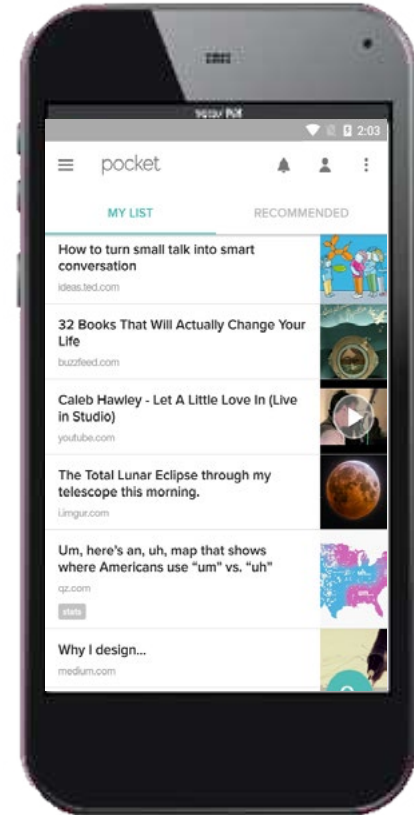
2:03

pocket

MY LIST

RECOMMENDED

How to turn small talk into smart conversation

ideas.ted.com

32 Books That Will Actually Change Your Life

buzzfeed.com

Caleb Hawley - Let A Little Love In (Live in Studio)

youtube.com

The Total Lunar Eclipse through my telescope this morning.

i.imgur.com

Um, here's an, uh, map that shows where Americans use "um" vs. "uh"

qz.com

stats

Why I design...

medium.com